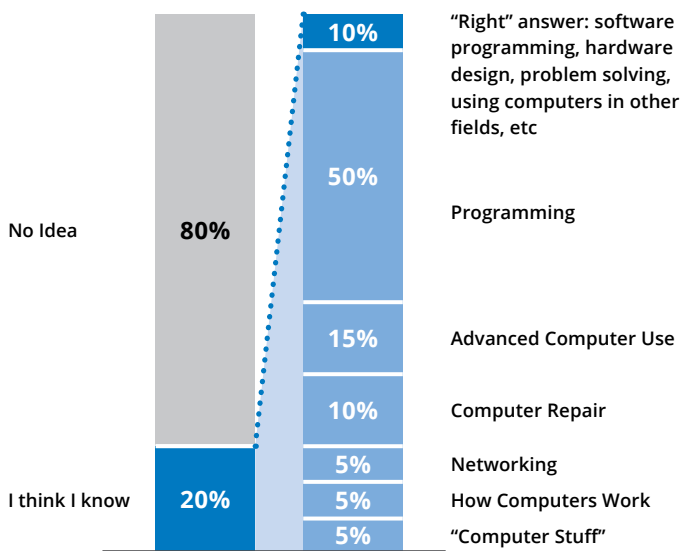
No Idea

80%

I think I know

20%

10%

"Right" answer: software programming, hardware design, problem solving, using computers in other fields, etc

50%

Programming

15%

Advanced Computer Use

10%

Computer Repair

5%

Networking

5%

How Computers Work

5%

"Computer Stuff"